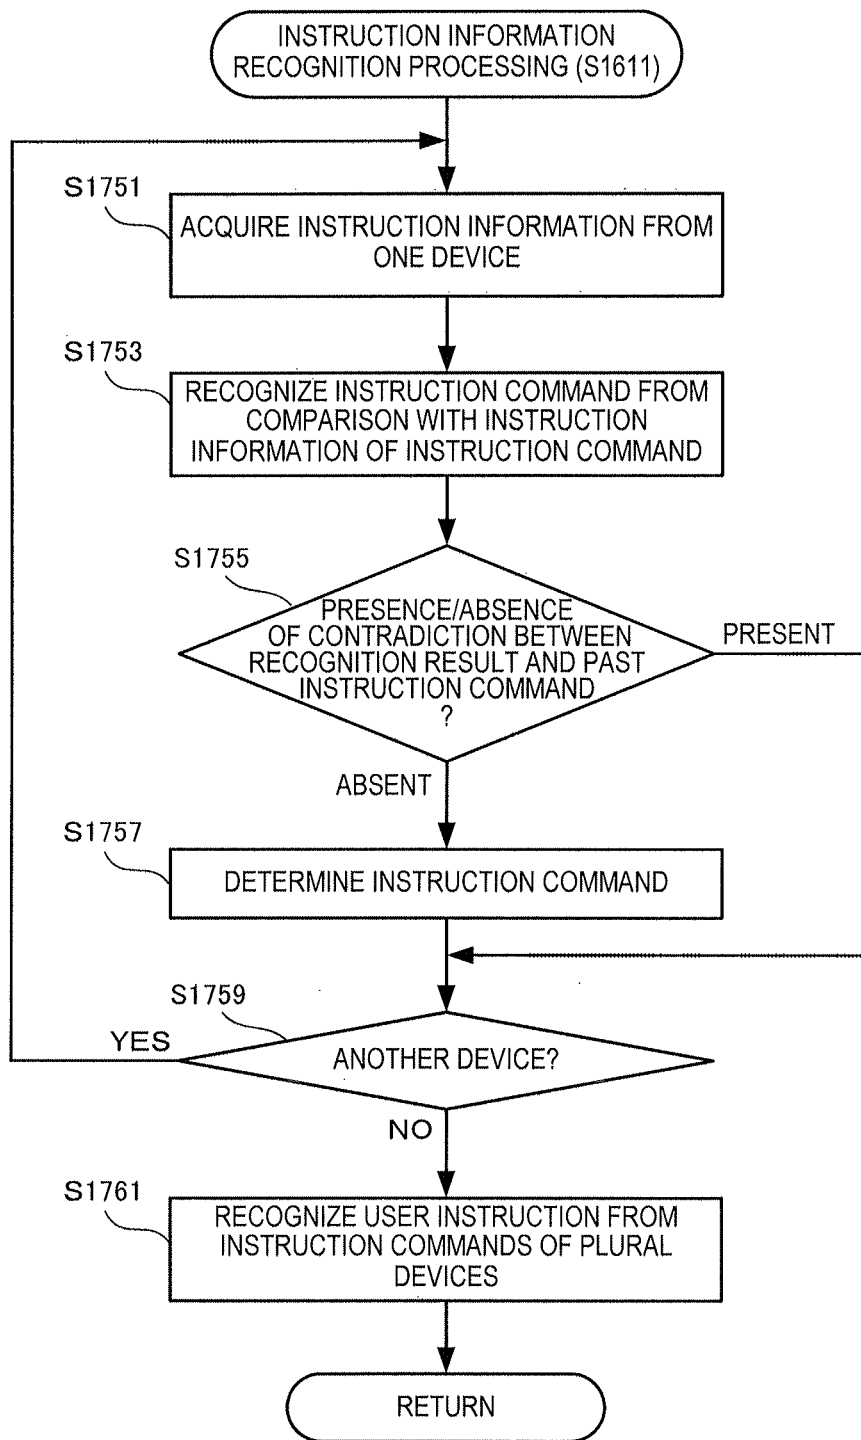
INSTRUCTION INFORMATION RECOGNITION PROCESSING (S1611)

S1751
ACQUIRE INSTRUCTION INFORMATION FROM ONE DEVICE

S1753
RECOGNIZE INSTRUCTION COMMAND FROM COMPARISON WITH INSTRUCTION INFORMATION OF INSTRUCTION COMMAND

S1755
PRESENCE/ABSENCE OF CONTRADICTION BETWEEN RECOGNITION RESULT AND PAST INSTRUCTION COMMAND ?

PRESENT

ABSENT

S1757
DETERMINE INSTRUCTION COMMAND

S1759
YES
ANOTHER DEVICE?

NO

S1761
RECOGNIZE USER INSTRUCTION FROM INSTRUCTION COMMANDS OF PLURAL DEVICES

RETURN